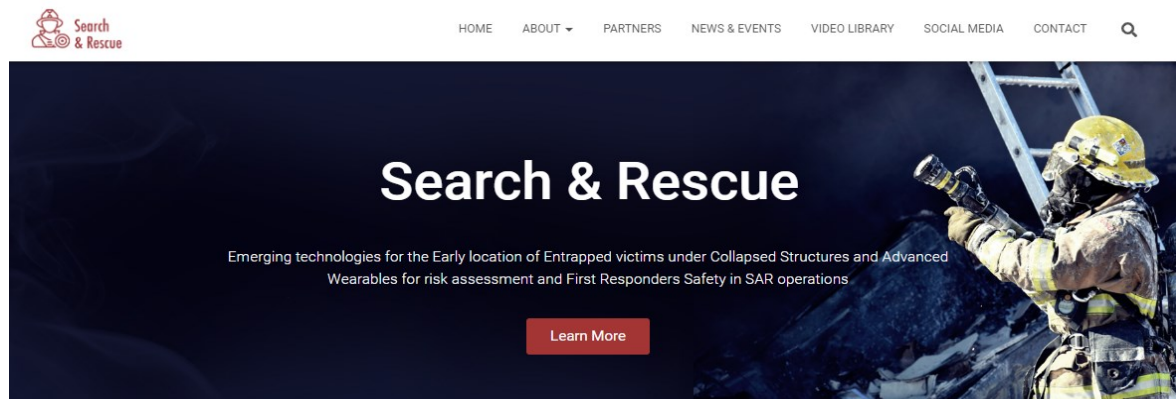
Search & Rescue

HOME ABOUT PARTNERS NEWS & EVENTS VIDEO LIBRARY SOCIAL MEDIA CONTACT

Search & Rescue

Emerging technologies for the Early location of Entrapped victims under Collapsed Structures and Advanced Wearables for risk assessment and First Responders Safety in SAR operations

Learn More